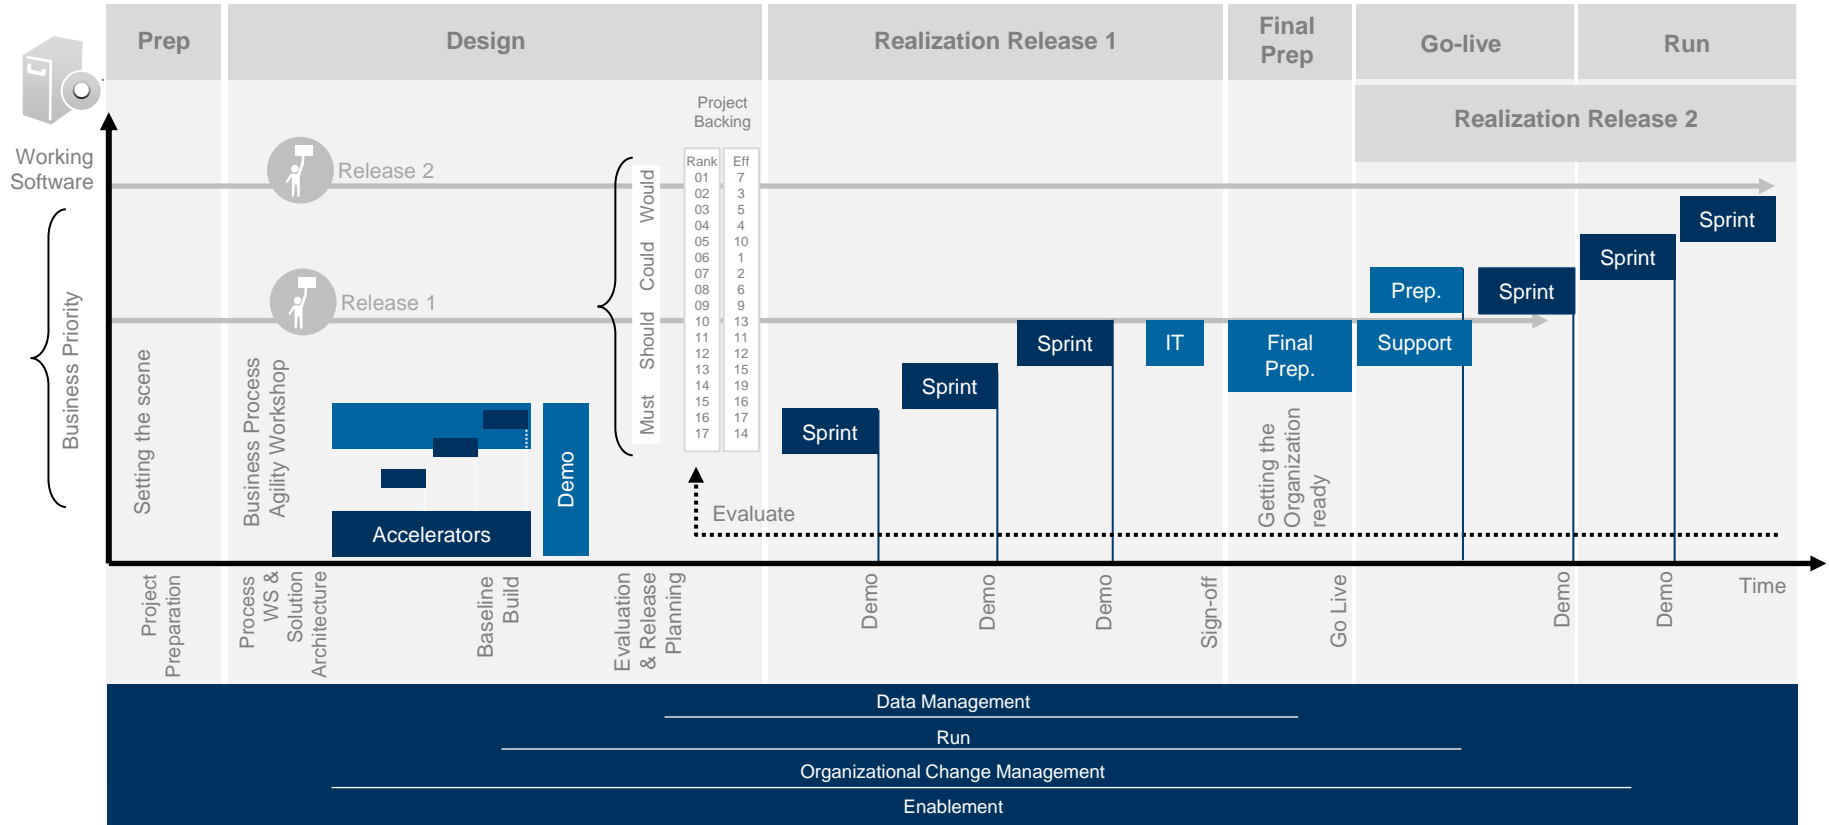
Prep

Design

Realization Release 1

Final Prep

Go-live

Run

Realization Release 2

Working Software

Business Priority

Release 2

Release 1

Project Backing

| Rank | Eff |
|---|---|
| 01 | 7 |
| 02 | 3 |
| 03 | 5 |
| 04 | 4 |
| 05 | 10 |
| 06 | 1 |
| 07 | 2 |
| 08 | 6 |
| 09 | 9 |
| 10 | 13 |
| 11 | 11 |
| 12 | 12 |
| 13 | 15 |
| 14 | 19 |
| 15 | 16 |
| 16 | 17 |
| 17 | 14 |

Would

Could

Should

Must

Setting the scene

Business Process Agility Workshop

Accelerators

Demo

Evaluate

Sprint

Sprint

Sprint

IT

Final Prep.

Getting the Organization ready

Prep.

Support

Sprint

Sprint

Sprint

Project Preparation

Process WS & Solution Architecture

Baseline Build

Evaluation & Release Planning

Demo

Demo

Demo

Sign-off

Go Live

Demo

Demo

Time

Data Management

Run

Organizational Change Management

Enablement